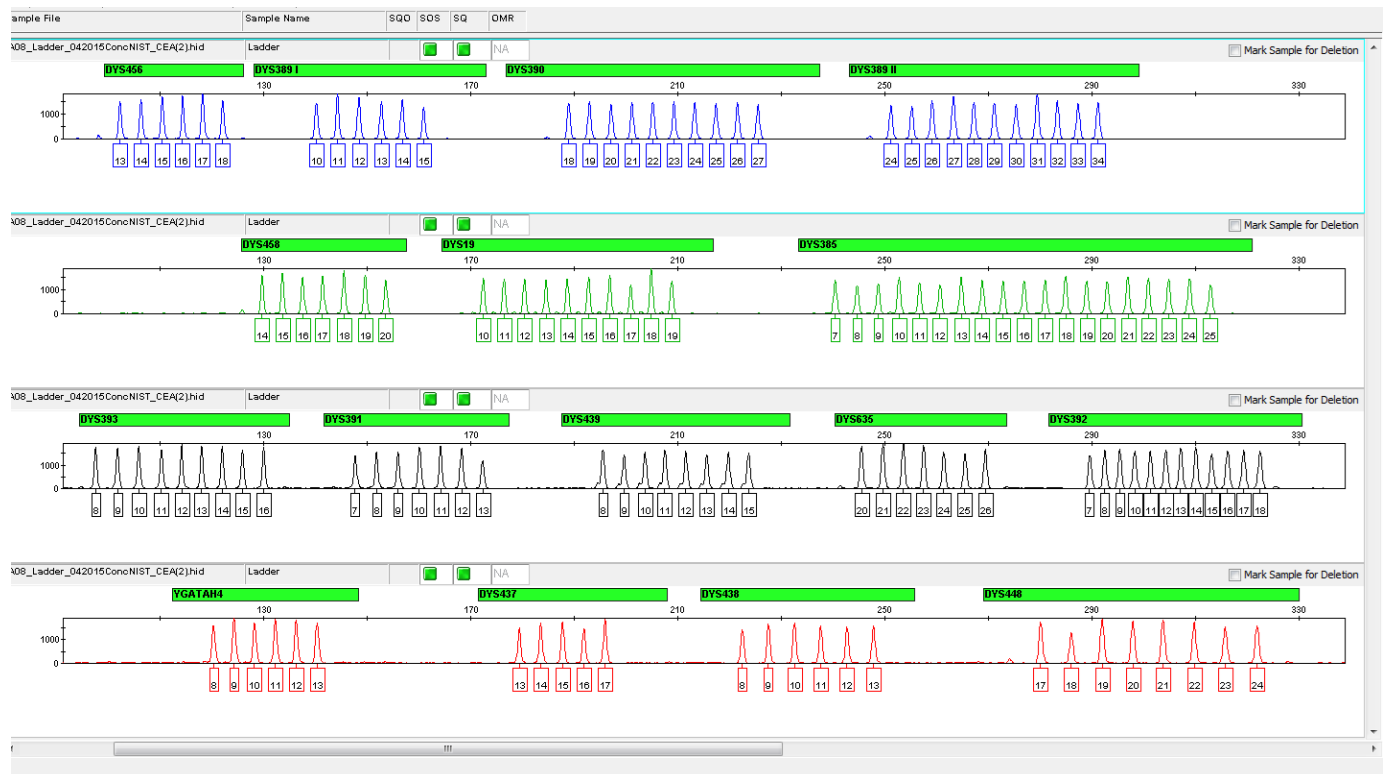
ample File | Sample Name | SQO | SOS | SQ | OMR

A08_Ladder_042015ConcNIST_CEA(2).hid | Ladder | NA

Mark Sample for Deletion

DYS456 DYS389 I DYS390 DYS389 II

130 170 210 250 290 330

1000
0

13 14 15 16 17 18 10 11 12 13 14 15 18 19 20 21 22 23 24 25 26 27 24 25 26 27 28 29 30 31 32 33 34

A08_Ladder_042015ConcNIST_CEA(2).hid | Ladder | NA

Mark Sample for Deletion

DYS458 DYS19 DYS385

130 170 210 250 290 330

1000
0

14 15 16 17 18 19 20 10 11 12 13 14 15 16 17 18 19 7 8 9 10 11 12 13 14 15 16 17 18 19 20 21 22 23 24 25

A08_Ladder_042015ConcNIST_CEA(2).hid | Ladder | NA

Mark Sample for Deletion

DYS393 DYS391 DYS439 DYS635 DYS392

130 170 210 250 290 330

1000
0

8 9 10 11 12 13 14 15 16 7 8 9 10 11 12 13 8 9 10 11 12 13 14 15 20 21 22 23 24 25 26 7 8 9 10 11 12 13 14 15 16 17 18

A08_Ladder_042015ConcNIST_CEA(2).hid | Ladder | NA

Mark Sample for Deletion

YGATAH4 DYS437 DYS438 DYS448

130 170 210 250 290 330

1000
0

8 9 10 11 12 13 13 14 15 16 17 8 9 10 11 12 13 17 18 19 20 21 22 23 24

III